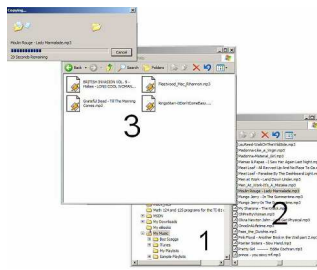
Copying...

Moulin Rouge - Lady Marmalade.mp3

22 Seconds Remaining

Cancel

Back

Search

Folders

BRITISH INVASION VOL. 9 - Hollies - LONG COOL WOMAN...

Fleetwood_Mac_Rhiannon.mp3

Grateful Dead - Till The Morning Comes.mp3

Ringostarr-ItDon'tComeEasy....

3

LauRewd-WalkOnTheWildSide.mp3

Madonna-Like_a_Virgin.mp3

Madonna-Material_Girl.mp3

Mamas & Papas - I Saw Her Again Last Night.mp3

Meat Loaf - All Revved Up And No Place To Go.mp3

Meat Loaf - Paradise By The Dashboard Light.mp3

Men at Work - Land Down Under.mp3

Men_At_Work-It's_A_Mistake.mp3

Moulin Rouge - Lady Marmalade.mp3

Mungo Jerry - In The Summertime.mp3

Mungo Jerry - In The Summertime.mp3

My Sharona - The Knack.mp3

OldMedleyStream.mp3

Olivia Newton John - Physical.mp3

OneDirtyRotten.mp3

Perry_Joe_Dundee.mp3

Pink Floyd - Another Brick in the Wall part 2.mp3

Pointer Sisters - Slow Hand.mp3

Pretty Girl - Eddie Cochran.mp3

rama - you sexy mf.mp3

2

Math (UK and US) programs for the TI 83 ...

MSDN

My Downloads

My eBooks

My Music

Bon Scaggs

iTunes

My Playlists

Sample Playlists

1